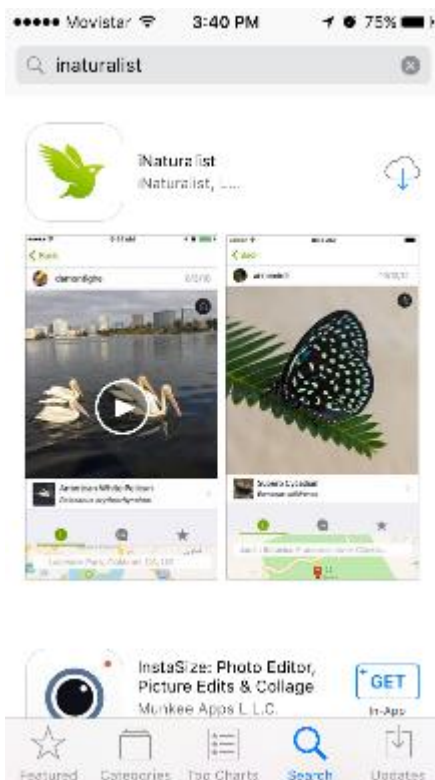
••••• Movistar 3:40 PM 75%

inaturalist

iNaturalist
iNaturalist, ...

damonlight

American White Pelican
Pelecanus erythrorhynchos

Lecanne Park, Oakland, CA, US

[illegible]

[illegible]

InstaSize: Photo Editor, Picture Edits & Collage
Munkee Apps L.L.C.

GET
In-App

Featured Categories Top Charts Search Updates